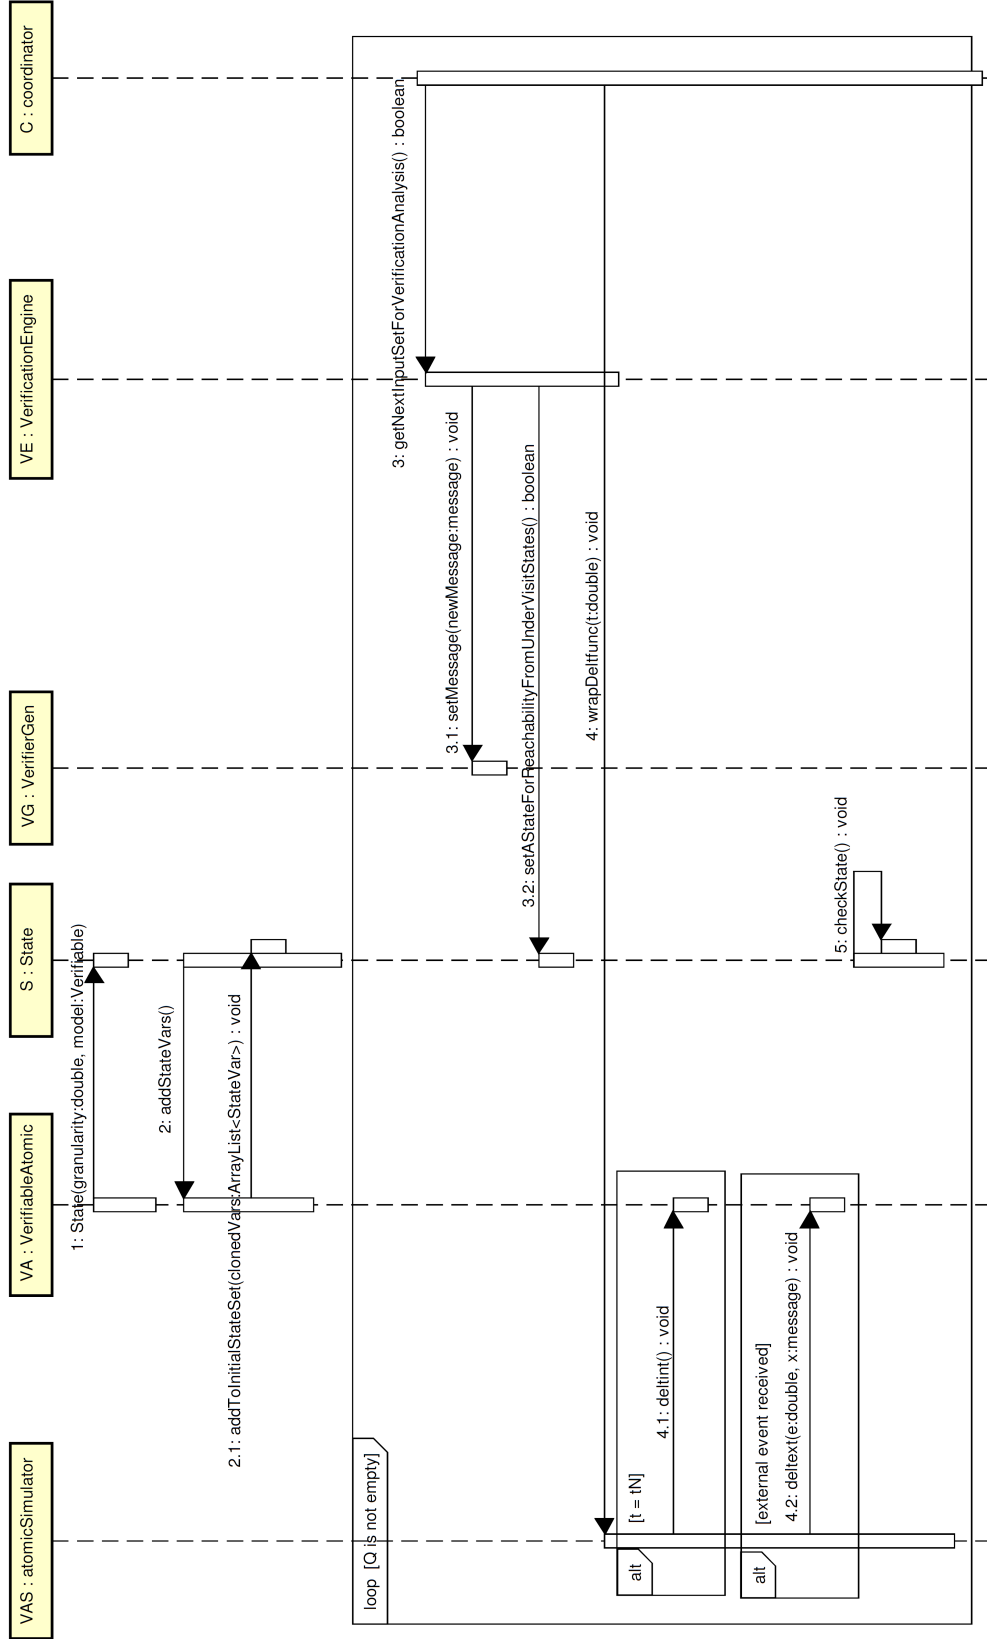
C : coordinator

VE : VerificationEngine

VG : VerifierGen

S : State

VA : VerifiableAtomic

VAS : atomicSimulator

1: State(granularity:double, model:Verifiable)

2: addStateVars()

2.1: addToInitialStateSet(clonedVars:ArrayList<StateVar>) : void

3: getNextInputSetForVerificationAnalysis() : boolean

3.1: setMessage(newMessage:message) : void

3.2: setAStateForReachabilityFromUnderVisitStates() : boolean

4: wrapDeltfunc(t:double) : void

5: checkState() : void

loop [Q is not empty]

alt

[t = tN]

4.1: deltint() : void

alt

[external event received]

4.2: deltext(e:double, x:message) : void